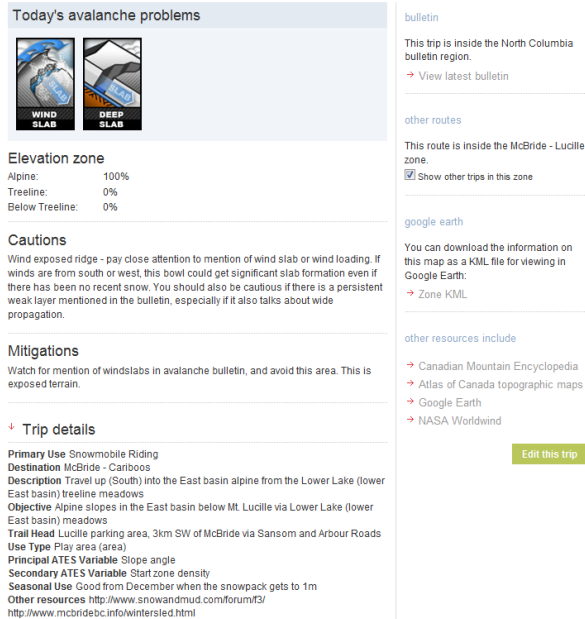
Today's avalanche problems

WIND SLAB

DEEP SLAB

Elevation zone

| | |
|---|---|
| Alpine: | 100% |
| Treeline: | 0% |
| Below Treeline: | 0% |

Cautions

Wind exposed ridge - pay close attention to mention of wind slab or wind loading. If winds are from south or west, this bowl could get significant slab formation even if there has been no recent snow. You should also be cautious if there is a persistent weak layer mentioned in the bulletin, especially if it also talks about wide propagation.

Mitigations

Watch for mention of windslabs in avalanche bulletin, and avoid this area. This is exposed terrain.

Trip details

Primary Use Snowmobile Riding
Destination McBride - Cariboos
Description Travel up (South) into the East basin alpine from the Lower Lake (lower East basin) treeline meadows
Objective Alpine slopes in the East basin below Mt. Lucille via Lower Lake (lower East basin) meadows
Trail Head Lucille parking area, 3km SW of McBride via Sansom and Arbour Roads
Use Type Play area (area)
Principal ATES Variable Slope angle
Secondary ATES Variable Start zone density
Seasonal Use Good from December when the snowpack gets to 1m
Other resources http://www.snowandmud.com/forum/f3/ http://www.mcbridebc.info/wintersled.html

bulletin

This trip is inside the North Columbia bulletin region.

View latest bulletin

other routes

This route is inside the McBride - Lucille zone.

Show other trips in this zone

google earth

You can download the information on this map as a KML file for viewing in Google Earth:

Zone KML

other resources include

Canadian Mountain Encyclopedia
Atlas of Canada topographic maps
Google Earth
NASA Worldwind

Edit this trip